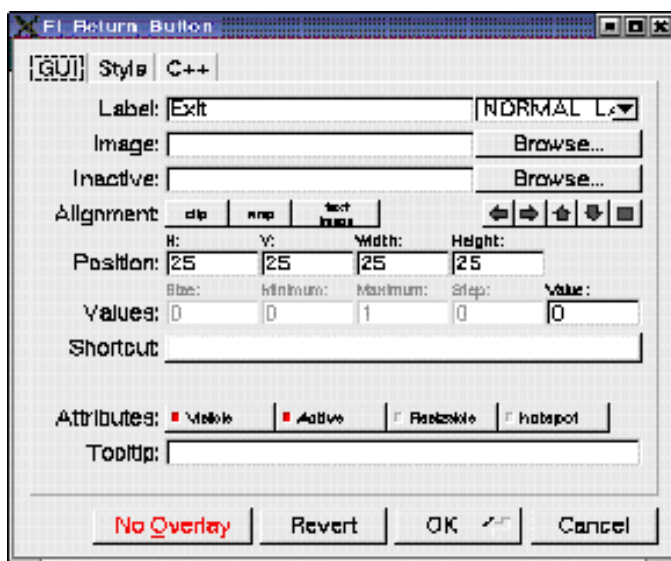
Fl_Return_Button

GUI Style C++

Label: Exit NORMAL L

Image: Browse...

Inactive: Browse...

Alignment clip wrap text image

X: Y: Width: Height:

Position: 25 25 25 25

Size: Minimum: Maximum: Step: Value:

Values: 0 0 1 0 0

Shortcut

Attributes: Visible Active Resizable hotspot

Tooltip:

No Overlay Revert OK Cancel